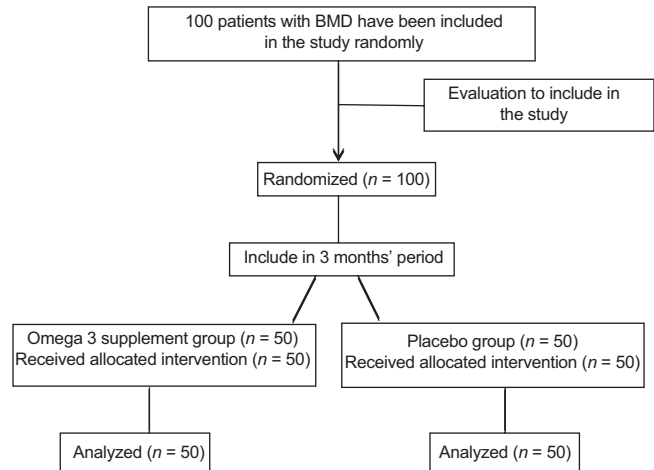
100 patients with BMD have been included in the study randomly

Evaluation to include in the study

Randomized ($n$ = 100)

Include in 3 months' period

Omega 3 supplement group ($n$ = 50)
Received allocated intervention ($n$ = 50)

Placebo group ($n$ = 50)
Received allocated intervention ($n$ = 50)

Analyzed ($n$ = 50)

Analyzed ($n$ = 50)